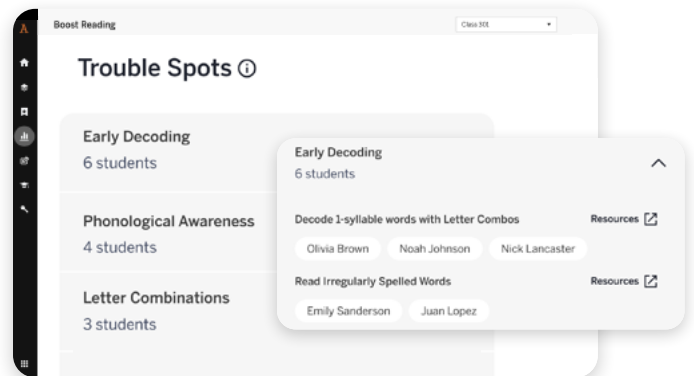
A

Boost Reading

Class 301

Trouble Spots

Early Decoding
6 students

Phonological Awareness
4 students

Letter Combinations
3 students

Early Decoding
6 students

Decode 1-syllable words with Letter Combos

Resources

Olivia Brown

Noah Johnson

Nick Lancaster

Read Irregularly Spelled Words

Resources

Emily Sanderson

Juan Lopez